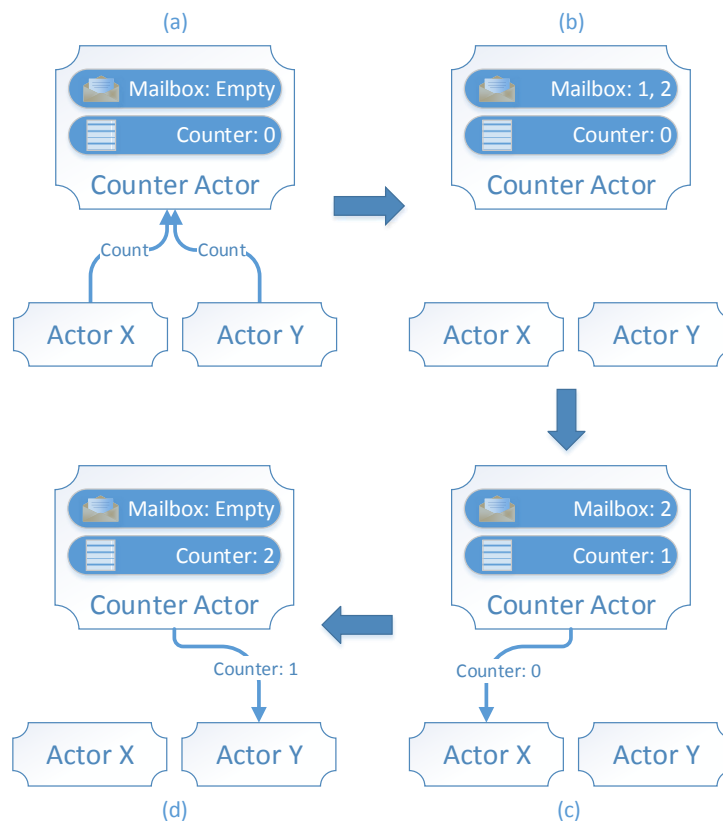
(a)

Mailbox: Empty

Counter: 0

Counter Actor

Count

Count

Actor X

Actor Y

(b)

Mailbox: 1, 2

Counter: 0

Counter Actor

Actor X

Actor Y

Mailbox: Empty

Counter: 2

Counter Actor

Counter: 1

Actor X

Actor Y

(d)

Mailbox: 2

Counter: 1

Counter Actor

Counter: 0

Actor X

Actor Y

(c)